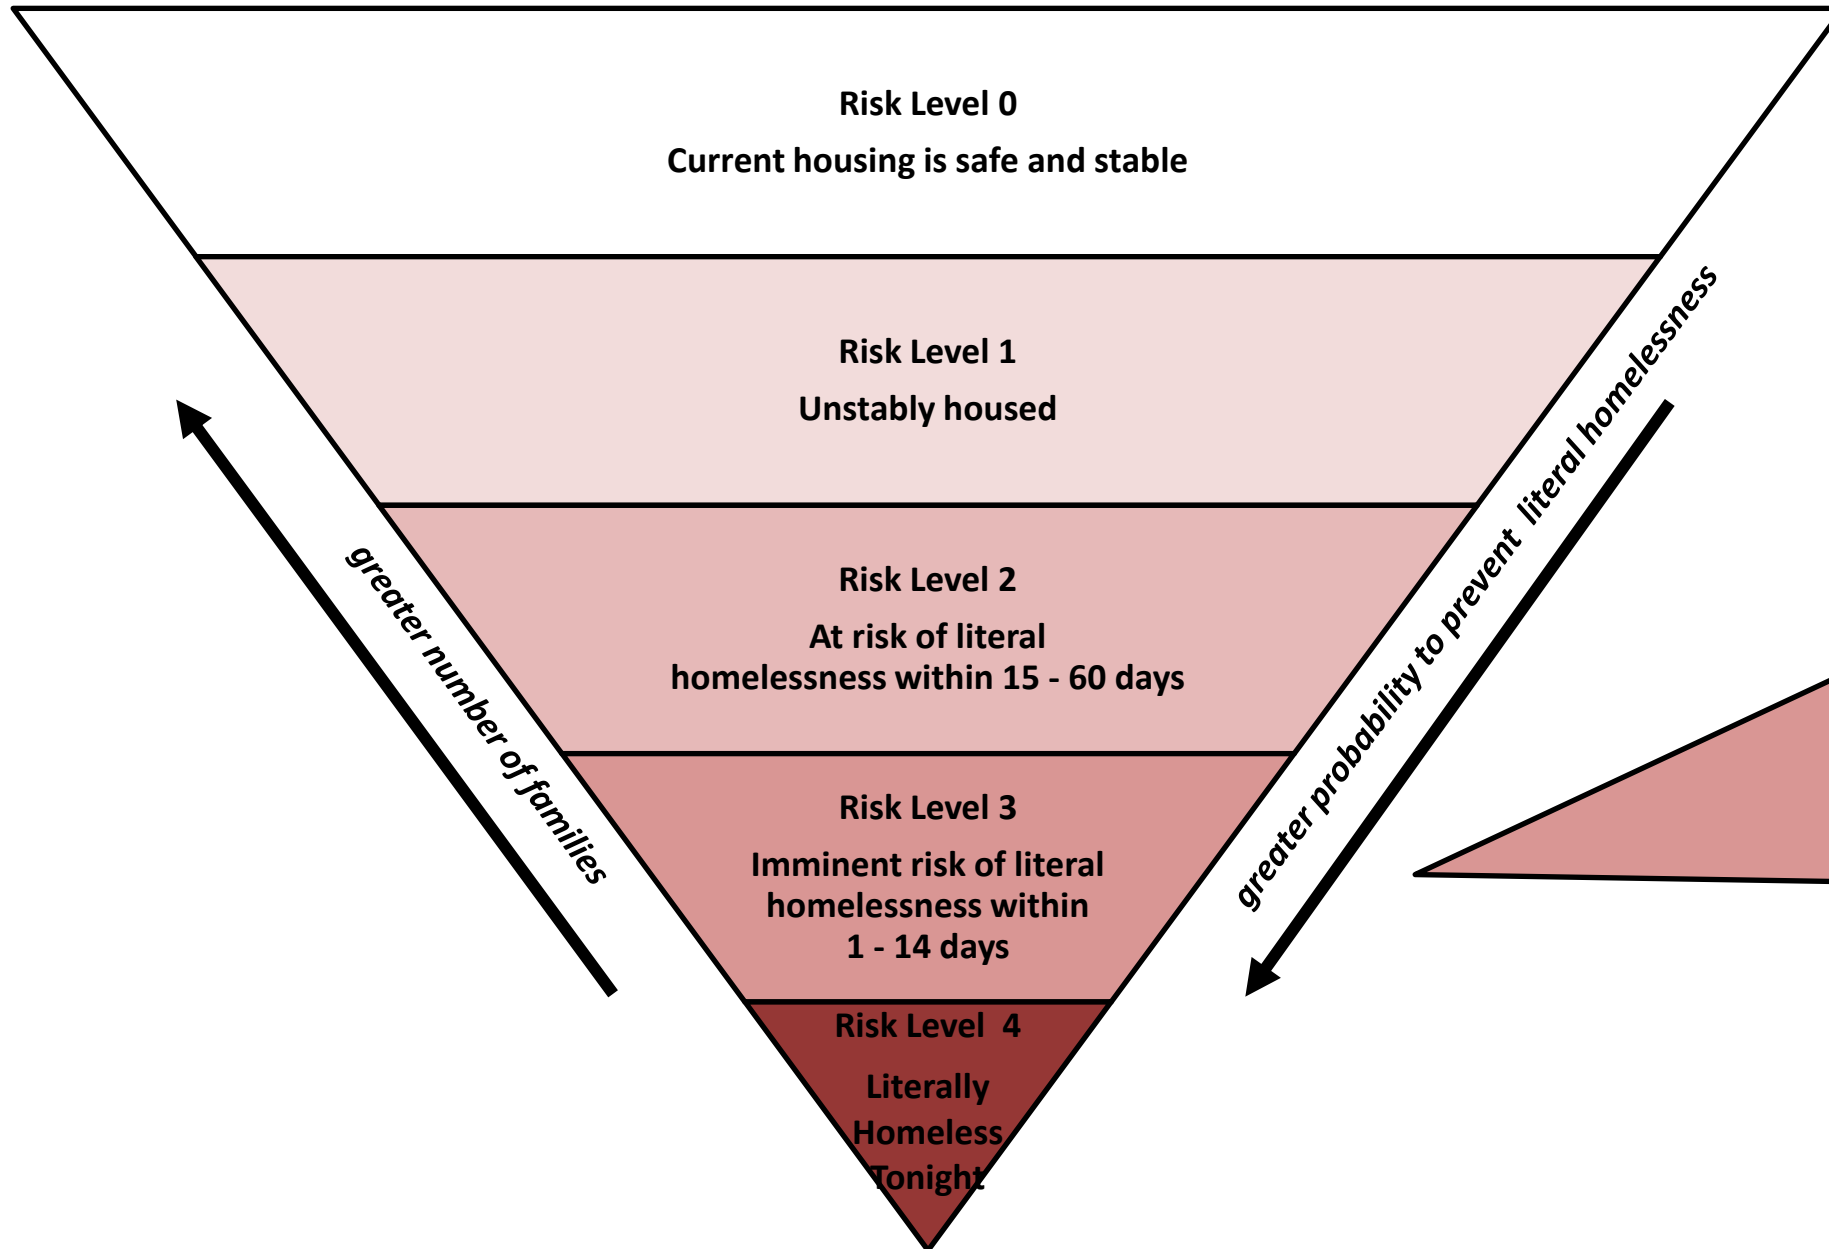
Risk Level 0
Current housing is safe and stable

Risk Level 1
Unstably housed

Risk Level 2
At risk of literal homelessness within 15 - 60 days

Risk Level 3
Imminent risk of literal homelessness within 1 - 14 days

Risk Level 4
Literally Homeless Tonight

greater number of families

greater probability to prevent literal homelessness